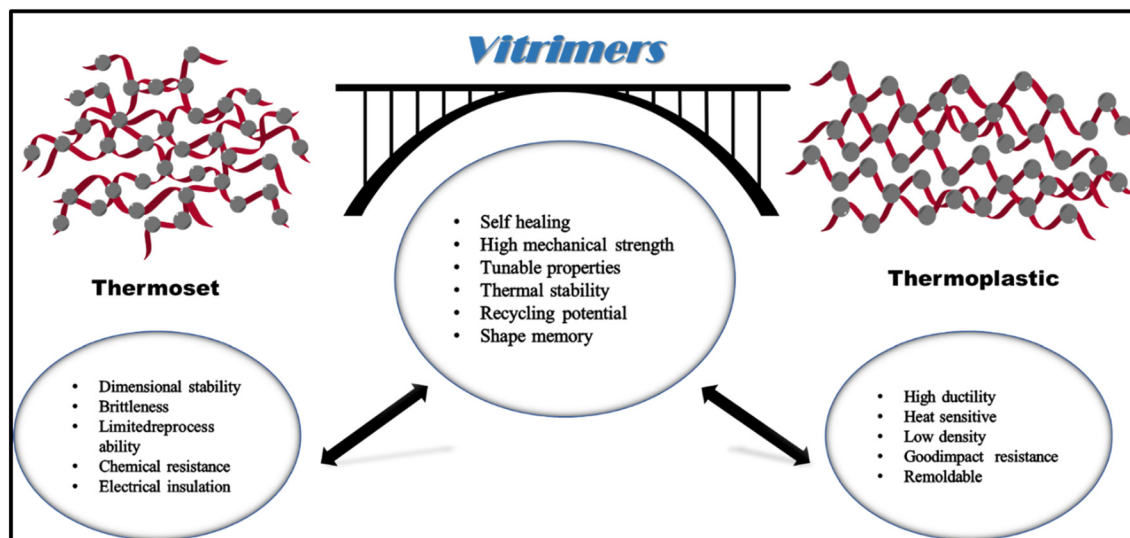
Vitrimers

Thermoset

- Self healing
- High mechanical strength
- Tunable properties
- Thermal stability
- Recycling potential
- Shape memory

Thermoplastic

- Dimensional stability
- Brittleness
- Limitedreprocess ability
- Chemical resistance
- Electrical insulation

- High ductility
- Heat sensitive
- Low density
- Goodimpact resistance
- Remoldable